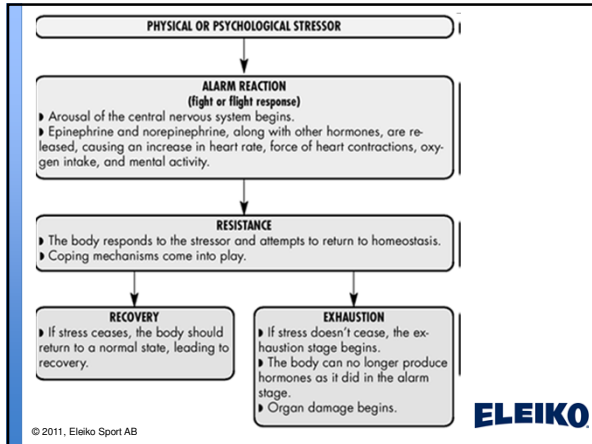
PHYSICAL OR PSYCHOLOGICAL STRESSOR

ALARM REACTION
(fight or flight response)
▸ Arousal of the central nervous system begins.
▸ Epinephrine and norepinephrine, along with other hormones, are released, causing an increase in heart rate, force of heart contractions, oxygen intake, and mental activity.

RESISTANCE
▸ The body responds to the stressor and attempts to return to homeostasis.
▸ Coping mechanisms come into play.

RECOVERY
▸ If stress ceases, the body should return to a normal state, leading to recovery.

EXHAUSTION
▸ If stress doesn't cease, the exhaustion stage begins.
▸ The body can no longer produce hormones as it did in the alarm stage.
▸ Organ damage begins.

© 2011, Eleiko Sport AB

ELEIKO